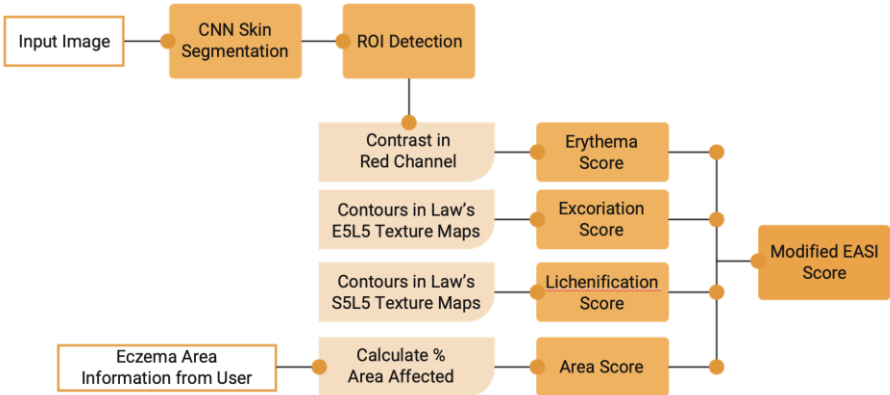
Input Image

CNN Skin Segmentation

ROI Detection

Contrast in Red Channel

Erythema Score

Contours in Law's E5L5 Texture Maps

Excoriation Score

Contours in Law's S5L5 Texture Maps

Lichenification Score

Modified EASI Score

Eczema Area Information from User

Calculate % Area Affected

Area Score